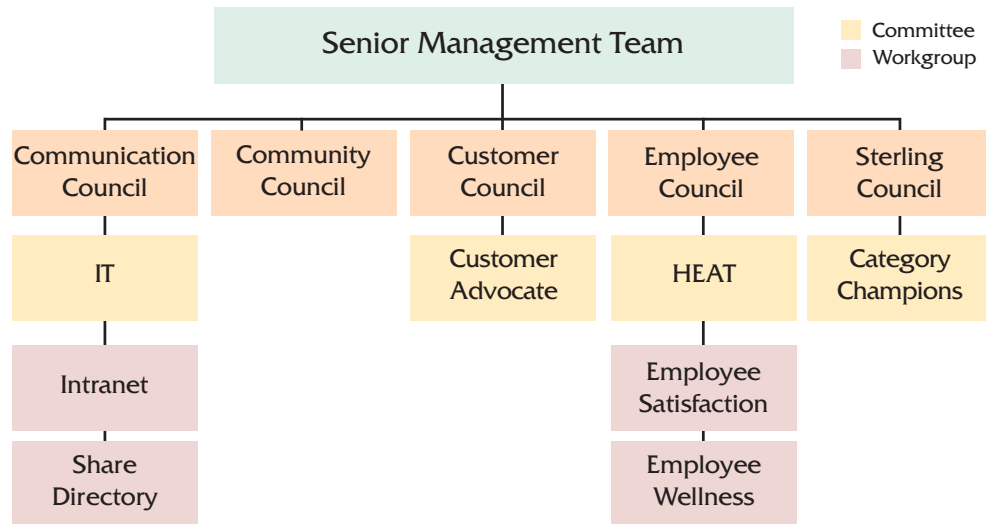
Senior Management Team

Committee
Workgroup

Communication Council

Community Council

Customer Council

Employee Council

Sterling Council

IT

Customer Advocate

HEAT

Category Champions

Intranet

Employee Satisfaction

Share Directory

Employee Wellness